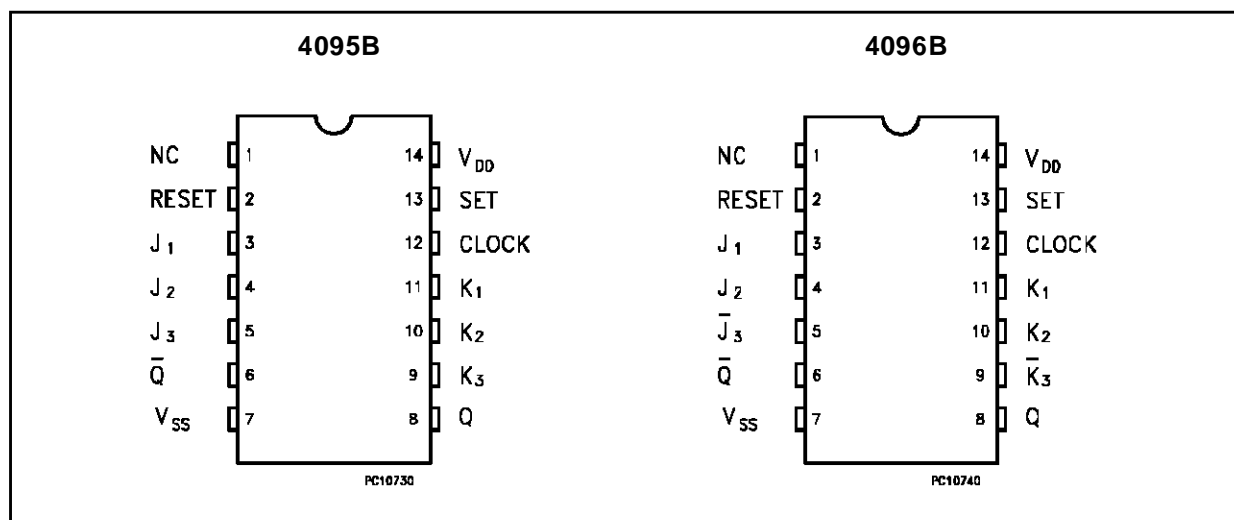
4095B

NC 1
RESET 2
$J_1$ 3
$J_2$ 4
$J_3$ 5
$\bar{Q}$ 6
$V_{SS}$ 7

14 $V_{DD}$
13 SET
12 CLOCK
11 $K_1$
10 $K_2$
9 $K_3$
8 Q

PC10730

4096B

NC 1
RESET 2
$J_1$ 3
$J_2$ 4
$\bar{J}_3$ 5
$\bar{Q}$ 6
$V_{SS}$ 7

14 $V_{DD}$
13 SET
12 CLOCK
11 $K_1$
10 $K_2$
9 $\bar{K}_3$
8 Q

PC10740